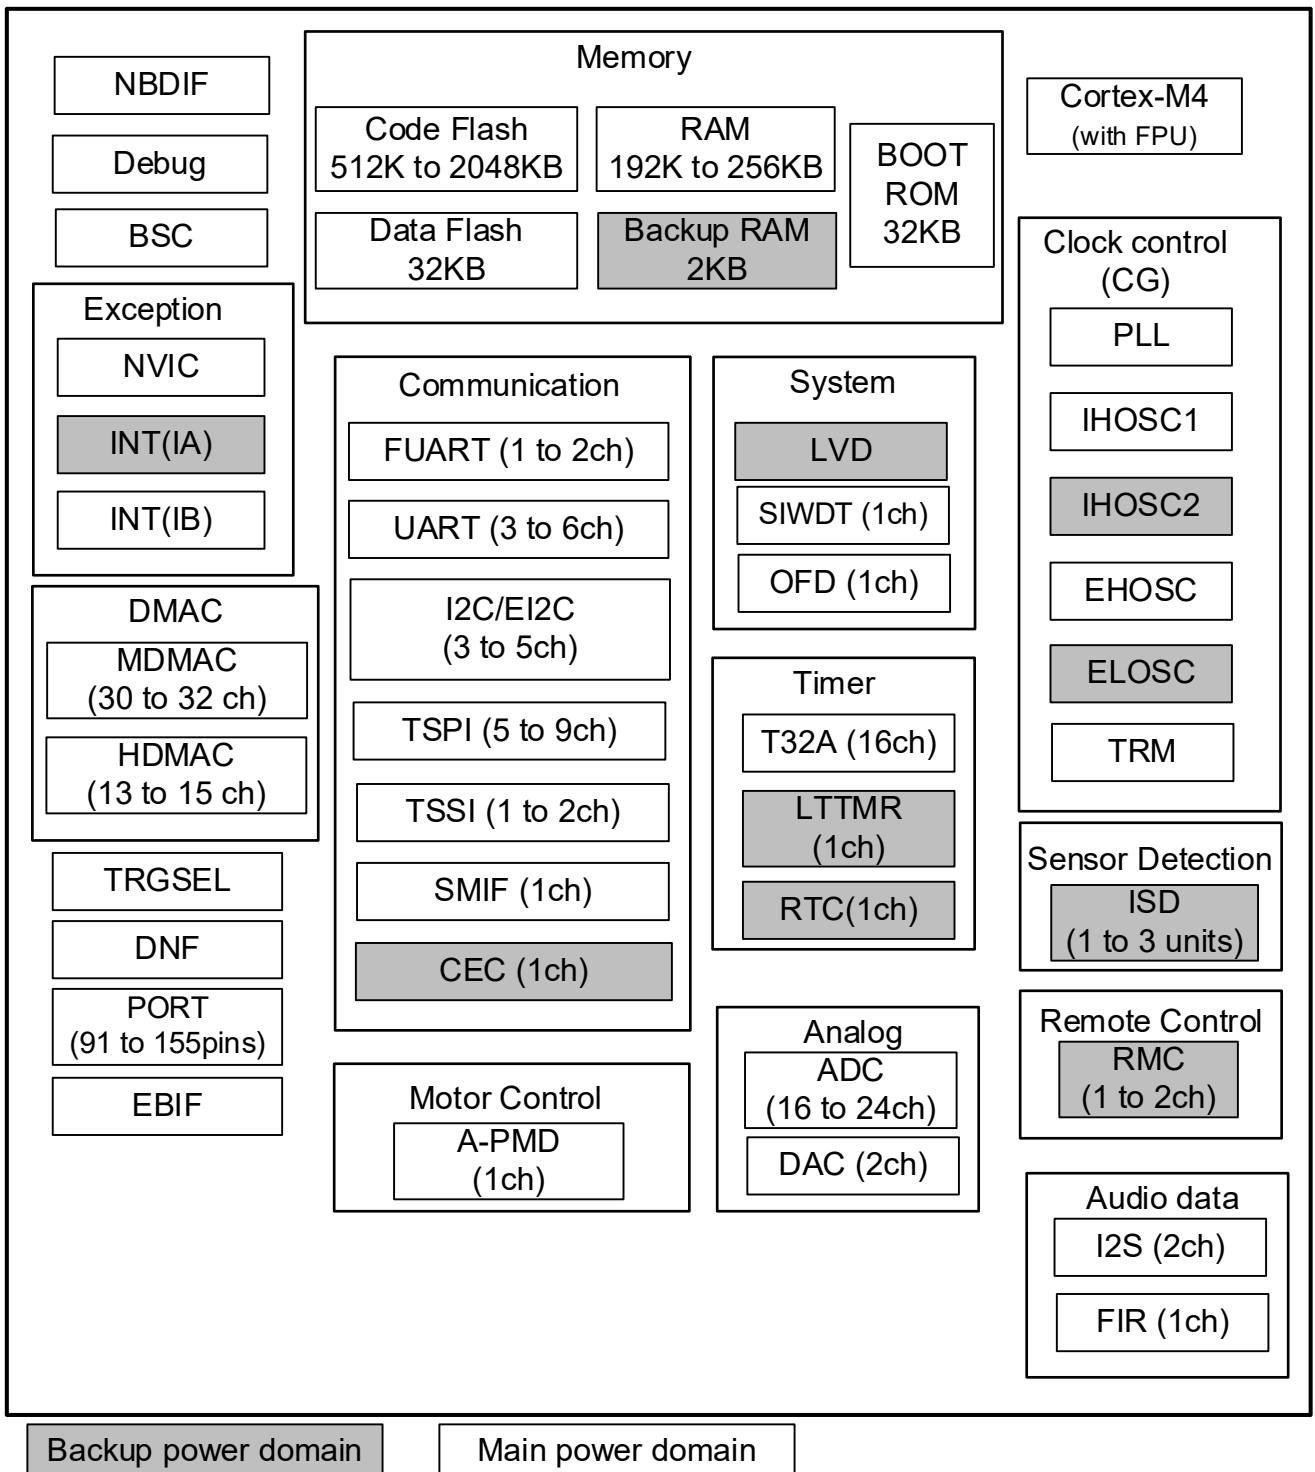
NBDIF
Debug
BSC

Memory
Code Flash
512K to 2048KB
RAM
192K to 256KB
BOOT
ROM
32KB
Data Flash
32KB
Backup RAM
2KB

Cortex-M4
(with FPU)

Exception
NVIC
INT(IA)
INT(IB)

DMAC
MDMAC
(30 to 32 ch)
HDMAC
(13 to 15 ch)

TRGSEL
DNF
PORT
(91 to 155pins)
EBIF

Communication
FUART (1 to 2ch)
UART (3 to 6ch)
I2C/EI2C
(3 to 5ch)
TSPI (5 to 9ch)
TSSI (1 to 2ch)
SMIF (1ch)
CEC (1ch)

Motor Control
A-PMD
(1ch)

System
LVD
SIWDT (1ch)
OFD (1ch)

Timer
T32A (16ch)
LTTMR
(1ch)
RTC(1ch)

Analog
ADC
(16 to 24ch)
DAC (2ch)

Clock control
(CG)
PLL
IHOSC1
IHOSC2
EHOSC
ELOSC
TRM

Sensor Detection
ISD
(1 to 3 units)

Remote Control
RMC
(1 to 2ch)

Audio data
I2S (2ch)
FIR (1ch)

Backup power domain
Main power domain